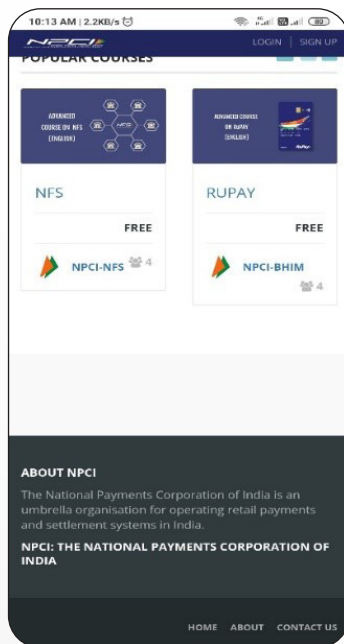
10:13 AM | 2.2KB/s

NPCI

LOGIN | SIGN UP

POPULAR COURSES

ADVANCED COURSE ON NFS (ENGLISH)

NFS

NFS

FREE

NPCI-NFS 4

ADVANCED COURSE ON RUPAY (ENGLISH)

RuPay

RUPAY

FREE

NPCI-BHIM

4

ABOUT NPCI

The National Payments Corporation of India is an umbrella organisation for operating retail payments and settlement systems in India.

NPCI: THE NATIONAL PAYMENTS CORPORATION OF INDIA

HOME ABOUT CONTACT US